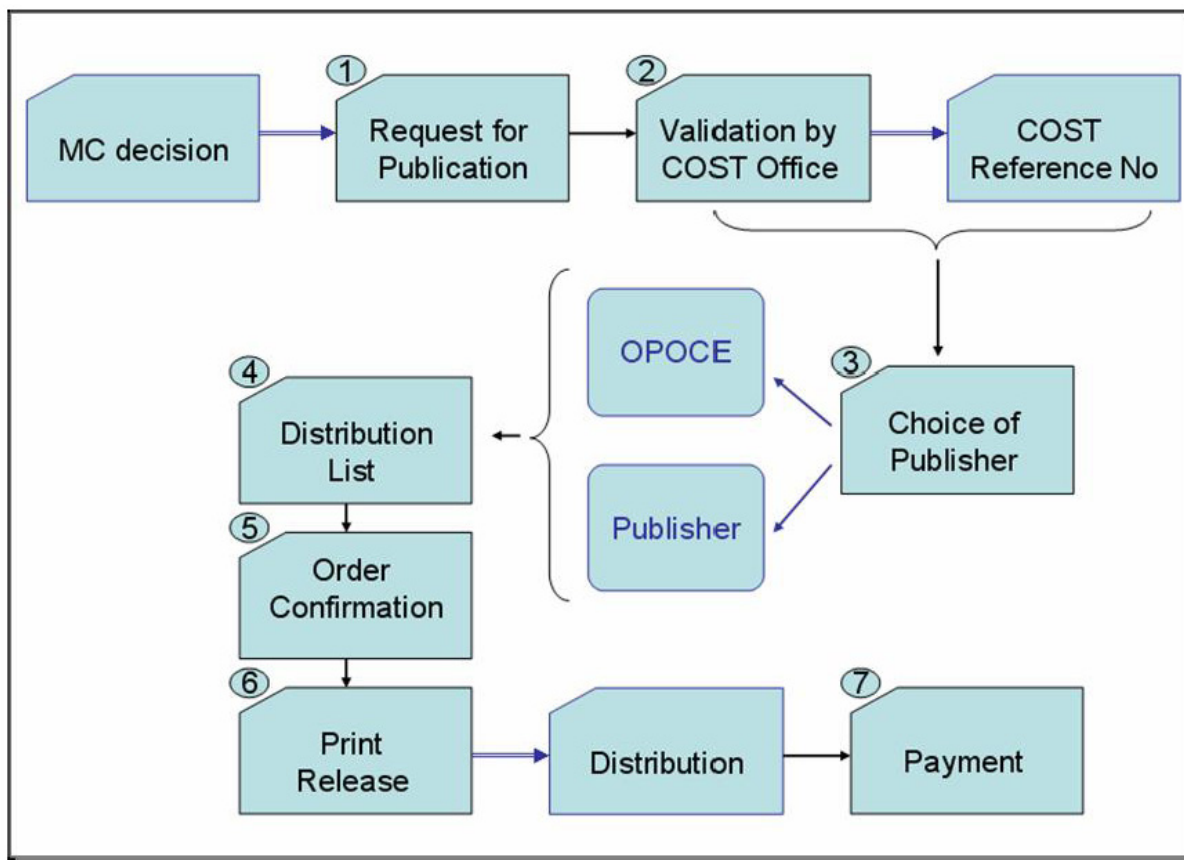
MC decision

1 Request for Publication

2 Validation by COST Office

COST Reference No

OPOCE

Publisher

3 Choice of Publisher

4 Distribution List

5 Order Confirmation

6 Print Release

Distribution

7 Payment